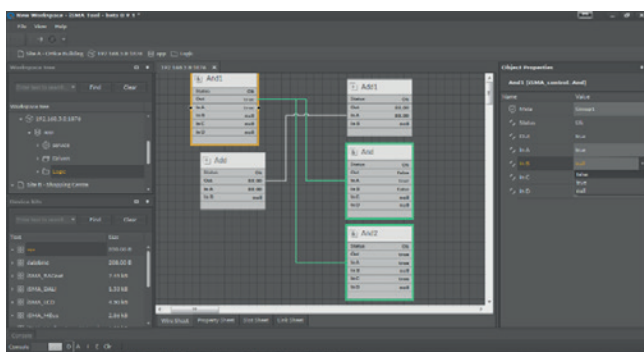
New Workspace - [SMA Tool - beta 0.9.1 *]

File View Help

Site A - Office Building 192.168.5.2:1876 App Logic

Workspace View

Find Clear

Workspace tree

192.168.5.2:1876

App

service

Drivers

Logic

Site B - Shopping Centre

Device Info

Find Clear

Type Size

Add1

Status

Out

In A

In B

In C

In D

Add1

Status

Out

In A

In B

Add

Status

Out

In A

In B

And

Status

Out

In A

In B

In C

In D

And2

Status

Out

In A

In B

In C

In D

Wire Sheet Property Sheet Slot Sheet Link Sheet

Object Properties

And1 [SMA_control_And]

Name Value

Status Ok

In A true

In B true

In C false

In D null

Console